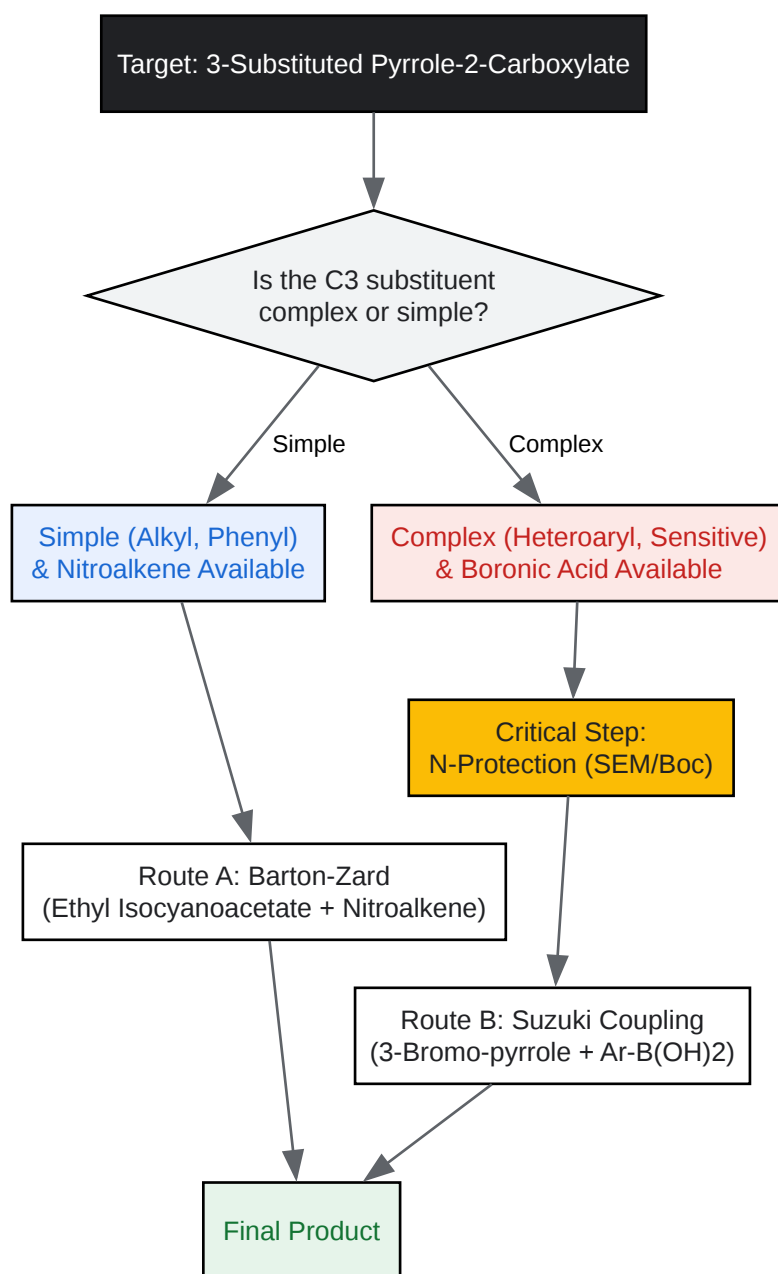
Target: 3-Substituted Pyrrole-2-Carboxylate

Is the C3 substituent complex or simple?

Simple

Complex

Simple (Alkyl, Phenyl) & Nitroalkene Available

Complex (Heteroaryl, Sensitive) & Boronic Acid Available

Critical Step: N-Protection (SEM/Boc)

Route A: Barton-Zard (Ethyl Isocyanoacetate + Nitroalkene)

Route B: Suzuki Coupling (3-Bromo-pyrrole + Ar-B(OH)2)

Final Product